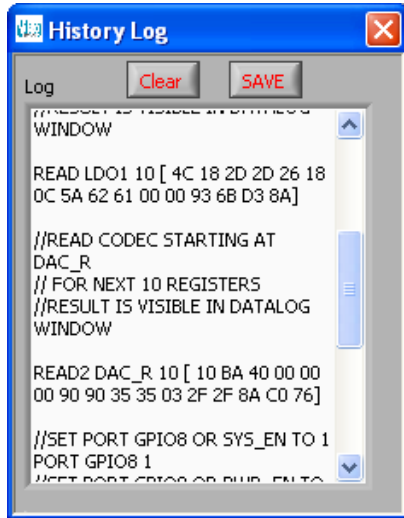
History Log

Log

Clear

SAVE

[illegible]
WINDOW

READ LDO1 10 [ 4C 18 2D 2D 26 18 0C 5A 62 61 00 00 93 6B D3 8A]

//READ CODEC STARTING AT DAC_R
// FOR NEXT 10 REGISTERS
//RESULT IS VISIBLE IN DATALOG WINDOW

READ2 DAC_R 10 [ 10 BA 40 00 00 00 90 90 35 35 03 2F 2F 8A C0 76]

//SET PORT GPIO8 OR SYS_EN TO 1
PORT GPIO8 1
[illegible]